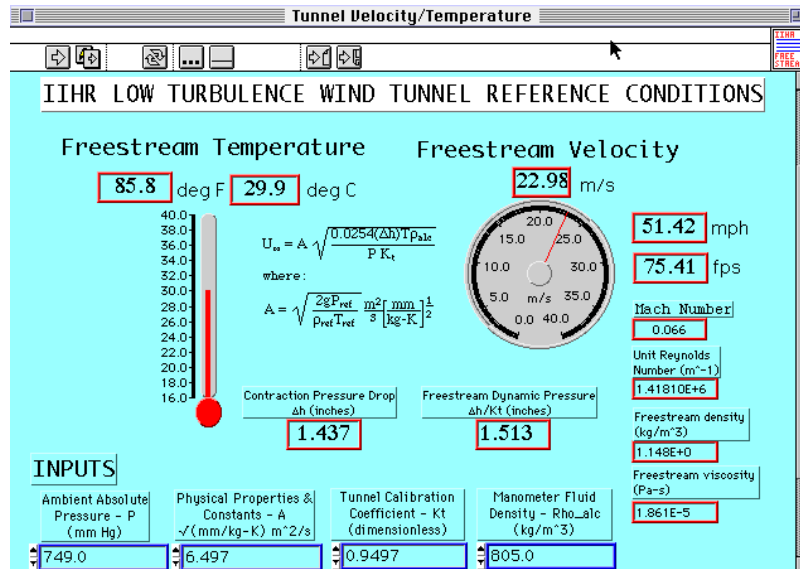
Tunnel Velocity/Temperature

IIHR FREE STREA

IIHR LOW TURBULENCE WIND TUNNEL REFERENCE CONDITIONS

Freestream Temperature

85.8 deg F 29.9 deg C

40.0
38.0
36.0
34.0
32.0
30.0
28.0
26.0
24.0
22.0
20.0
18.0
16.0

$U_\infty = A \sqrt{\frac{0.0254(\Delta h)T\rho_{alc}}{P K_t}}$

where:

$A = \sqrt{\frac{2gP_{ref}}{\rho_{ref}T_{ref}}} \frac{m^2}{s}\left[\frac{mm}{kg\text{-}K}\right]^{\frac{1}{2}}$

Freestream Velocity

22.98 m/s

20.0
15.0 25.0
10.0 30.0
5.0 m/s 35.0
0.0 40.0

51.42 mph

75.41 fps

Mach Number
0.066

Unit Reynolds Number (m^-1)
1.41810E+6

Freestream density (kg/m^3)
1.148E+0

Freestream viscosity (Pa-s)
1.861E-5

Contraction Pressure Drop Δh (inches)
1.437

Freestream Dynamic Pressure Δh/Kt (inches)
1.513

INPUTS

Ambient Absolute Pressure - P (mm Hg)
749.0

Physical Properties & Constants - A √(mm/kg-K) m^2/s
6.497

Tunnel Calibration Coefficient - Kt (dimensionless)
0.9497

Manometer Fluid Density - Rho_alc (kg/m^3)
805.0